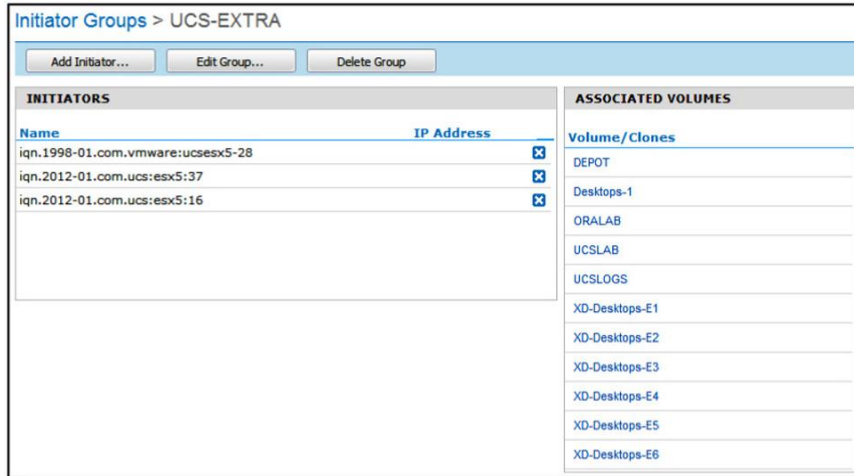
Initiator Groups > UCS-EXTRA

Add Initiator... Edit Group... Delete Group

INITIATORS

| Name | IP Address |
|---|---|
| iqn.1998-01.com.vmware:ucsesx5-28 | |
| iqn.2012-01.com.ucs:esx5:37 | |
| iqn.2012-01.com.ucs:esx5:16 | |

ASSOCIATED VOLUMES

| Volume/Clones |
|---|
| DEPOT |
| Desktops-1 |
| ORALAB |
| UCSLAB |
| UCSLOGS |
| XD-Desktops-E1 |
| XD-Desktops-E2 |
| XD-Desktops-E3 |
| XD-Desktops-E4 |
| XD-Desktops-E5 |
| XD-Desktops-E6 |